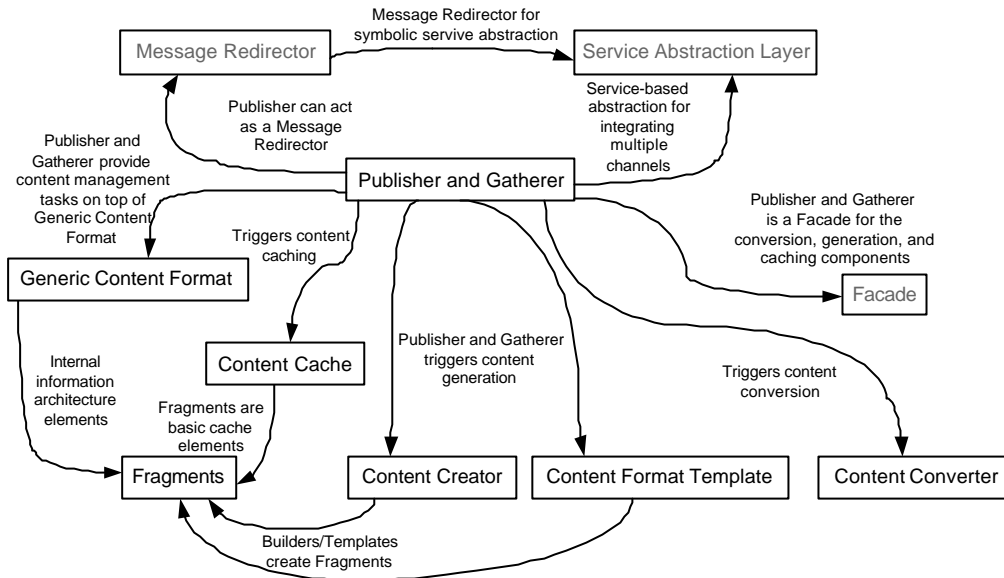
Message Redirector

Message Redirector for symbolic servive abstraction

Service Abstraction Layer

Publisher can act as a Message Redirector

Service-based abstraction for integrating multiple channels

Publisher and Gatherer provide content management tasks on top of Generic Content Format

Publisher and Gatherer

Publisher and Gatherer is a Facade for the conversion, generation, and caching components

Triggers content caching

Generic Content Format

Facade

Content Cache

Publisher and Gatherer triggers content generation

Triggers content conversion

Internal information architecture elements

Fragments are basic cache elements

Fragments

Content Creator

Content Format Template

Content Converter

Builders/Templates create Fragments